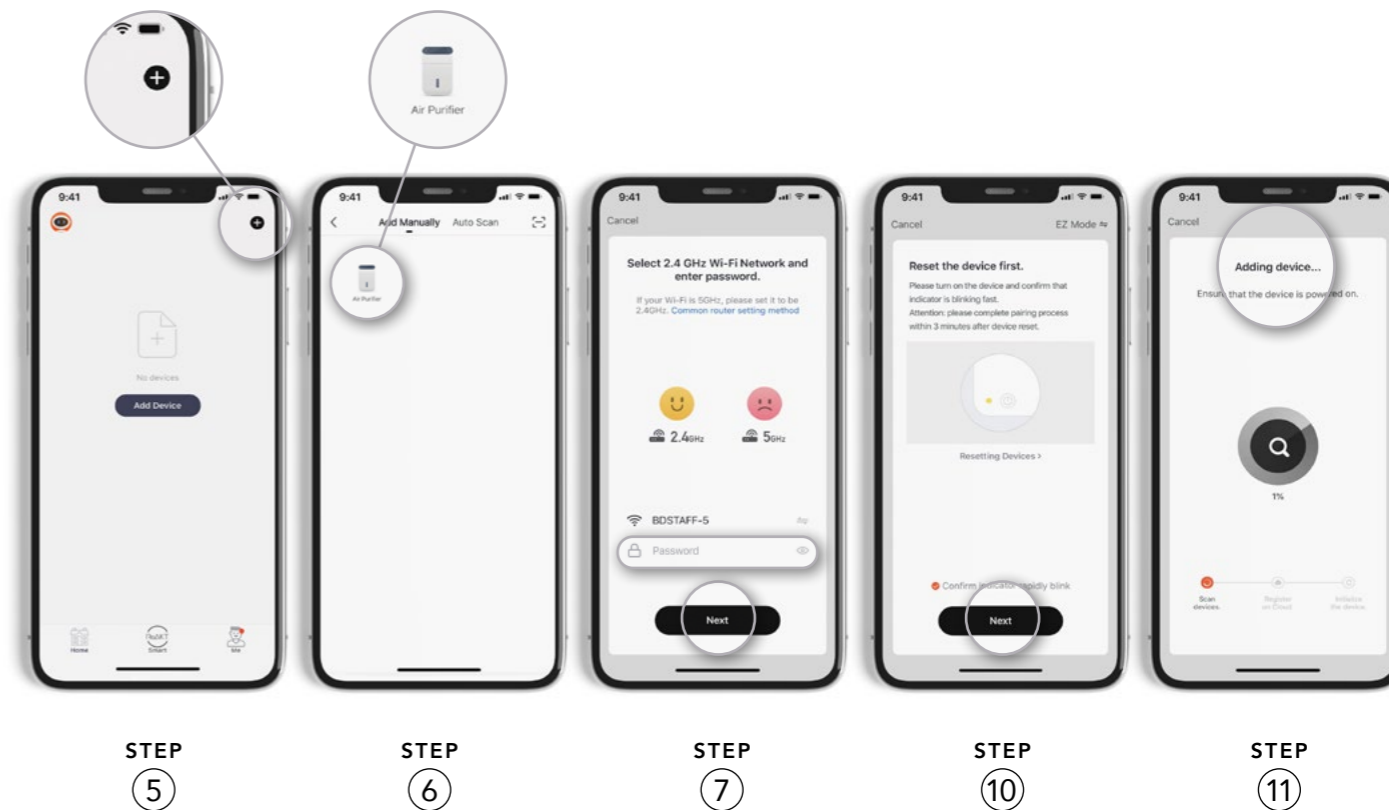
Air Purifier

9:41

No devices

Add Device

Home

Smart

Me

STEP
5

9:41

Add Manually Auto Scan

Air Purifier

STEP
6

9:41

Cancel

Select 2.4 GHz Wi-Fi Network and enter password.

If your Wi-Fi is 5GHz, please set it to be 2.4GHz. Common router setting method

2.4GHz

5GHz

BDSTAFF-5

Password

Next

STEP
7

9:41

Cancel

EZ Mode

Reset the device first.

Please turn on the device and confirm that indicator is blinking fast.

Attention: please complete pairing process within 3 minutes after device reset.

Resetting Devices >

Confirm indicator rapidly blink

Next

STEP
10

9:41

Cancel

Adding device...

Ensure that the device is powered on.

1%

Scan devices.

Register on Cloud

Initialize the device.

STEP
11